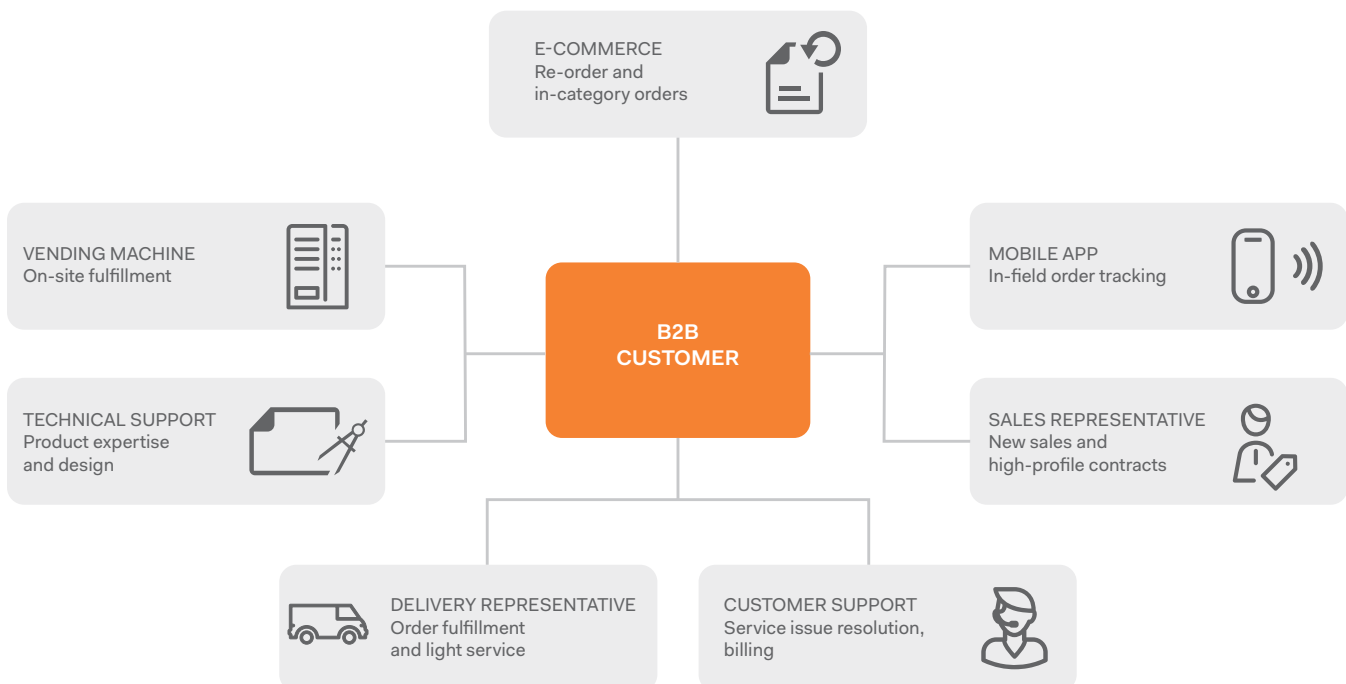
E-COMMERCE
Re-order and in-category orders

VENDING MACHINE
On-site fulfillment

MOBILE APP
In-field order tracking

B2B CUSTOMER

TECHNICAL SUPPORT
Product expertise and design

SALES REPRESENTATIVE
New sales and high-profile contracts

DELIVERY REPRESENTATIVE
Order fulfillment and light service

CUSTOMER SUPPORT
Service issue resolution, billing